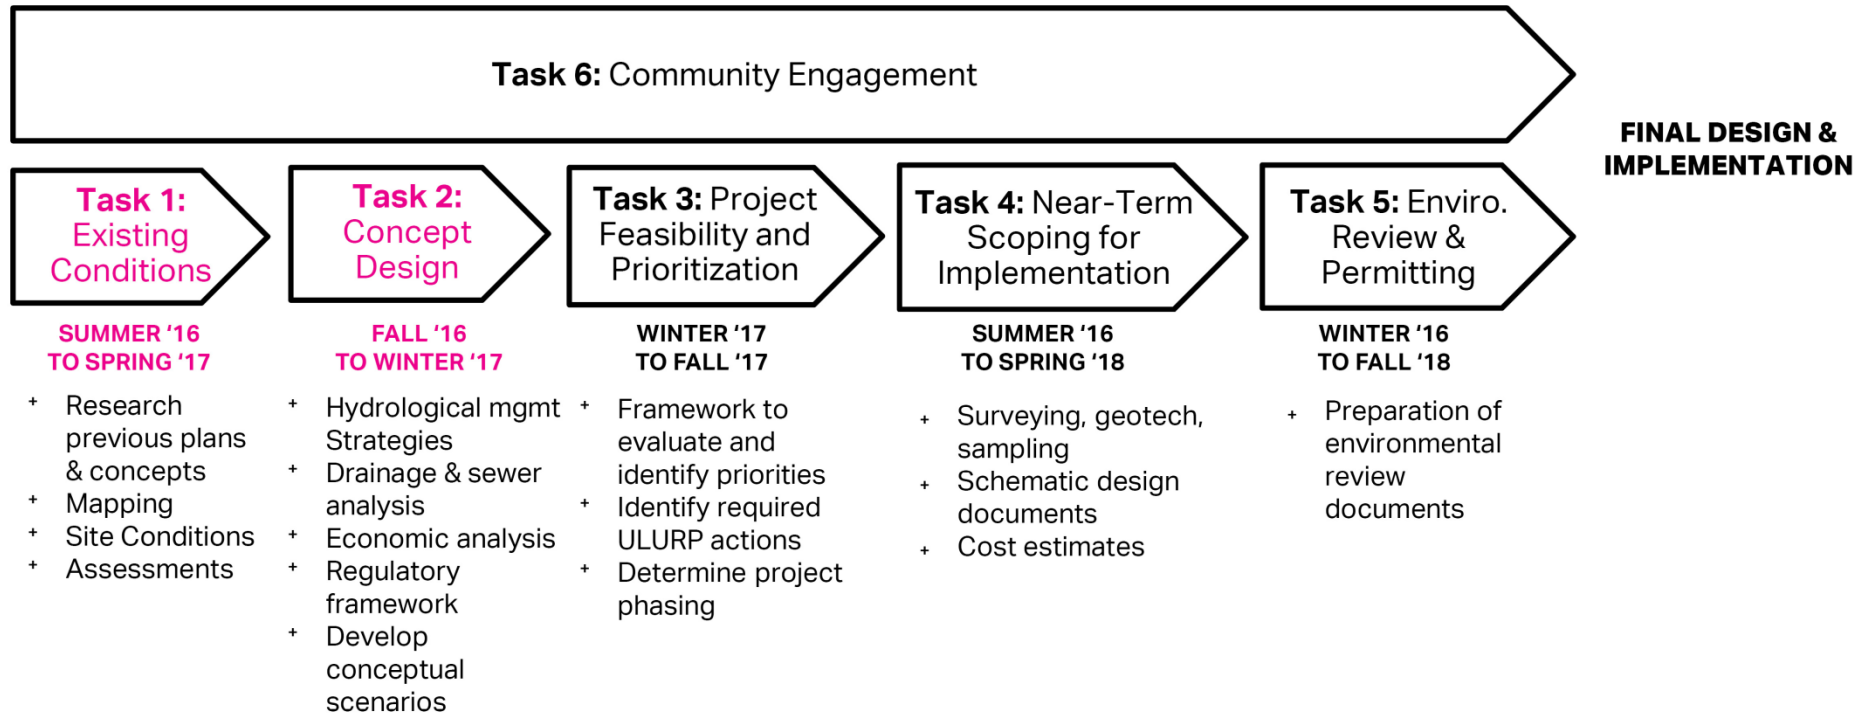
**Task 6:** Community Engagement

FINAL DESIGN & IMPLEMENTATION

**Task 1:** Existing Conditions

SUMMER '16 TO SPRING '17

+ Research previous plans & concepts
+ Mapping
+ Site Conditions
+ Assessments

**Task 2:** Concept Design

FALL '16 TO WINTER '17

+ Hydrological mgmt Strategies
+ Drainage & sewer analysis
+ Economic analysis
+ Regulatory framework
+ Develop conceptual scenarios

**Task 3:** Project Feasibility and Prioritization

WINTER '17 TO FALL '17

+ Framework to evaluate and identify priorities
+ Identify required ULURP actions
+ Determine project phasing

**Task 4:** Near-Term Scoping for Implementation

SUMMER '16 TO SPRING '18

+ Surveying, geotech, sampling
+ Schematic design documents
+ Cost estimates

**Task 5:** Enviro. Review & Permitting

WINTER '16 TO FALL '18

+ Preparation of environmental review documents